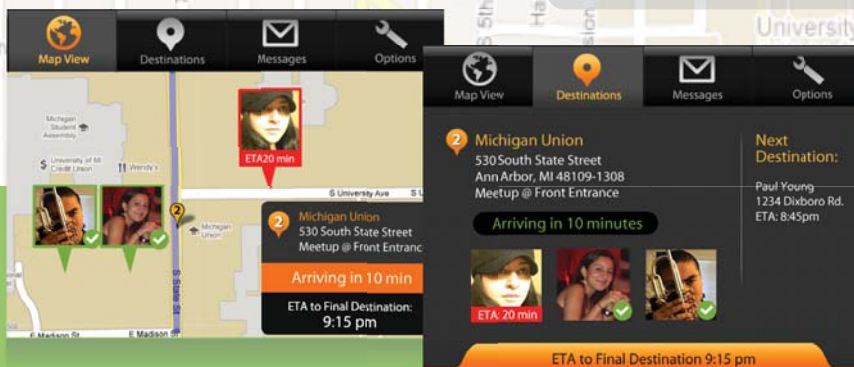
Map View
Destinations
Messages
Options

Michigan Student Assembly
University of MI Credit Union
Wendy's
ETA20 min
S University Ave
Michigan Union
S State St
E Madison St
E Madison St
Michigan Union
530 South State Street
Meetup @ Front Entranc
Arriving in 10 min
ETA to Final Destination:
9:15 pm

Map View
Destinations
Messages
Options

Michigan Union
530 South State Street
Ann Arbor, MI 48109-1308
Meetup @ Front Entrance
Arriving in 10 minutes
ETA: 20 min
Next Destination:
Paul Young
1234 Dixboro Rd.
ETA: 8:45pm
ETA to Final Destination 9:15 pm

University
S 5th
Ha
sion